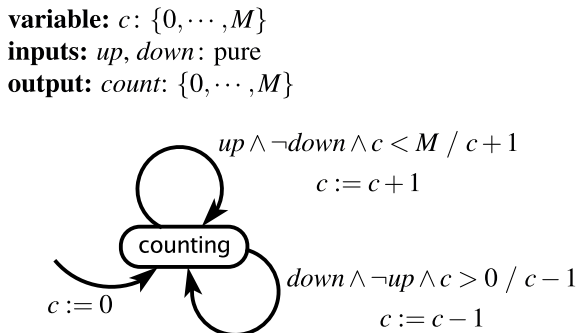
**variable:** $c$: $\{0, \cdots, M\}$
**inputs:** $up$, $down$: pure
**output:** $count$: $\{0, \cdots, M\}$

$up \wedge \neg down \wedge c < M \ / \ c+1$
$c := c+1$

counting

$c := 0$

$down \wedge \neg up \wedge c > 0 \ / \ c-1$
$c := c-1$